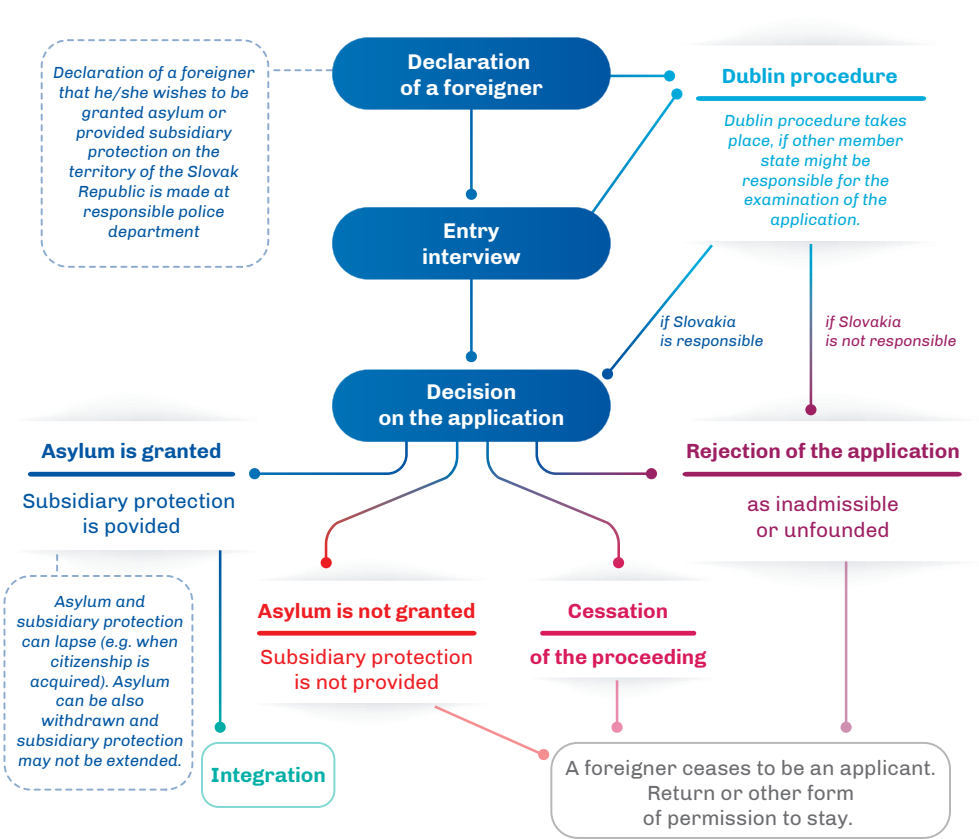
Declaration of a foreigner that he/she wishes to be granted asylum or provided subsidiary protection on the territory of the Slovak Republic is made at responsible police department

Declaration of a foreigner

Dublin procedure

Dublin procedure takes place, if other member state might be responsible for the examination of the application.

Entry interview

if Slovakia is responsible

if Slovakia is not responsible

Decision on the application

Asylum is granted

Subsidiary protection is povided

Rejection of the application

as inadmissible or unfounded

Asylum and subsidiary protection can lapse (e.g. when citizenship is acquired). Asylum can be also withdrawn and subsidiary protection may not be extended.

Asylum is not granted

Subsidiary protection is not provided

Cessation

of the proceeding

Integration

A foreigner ceases to be an applicant. Return or other form of permission to stay.